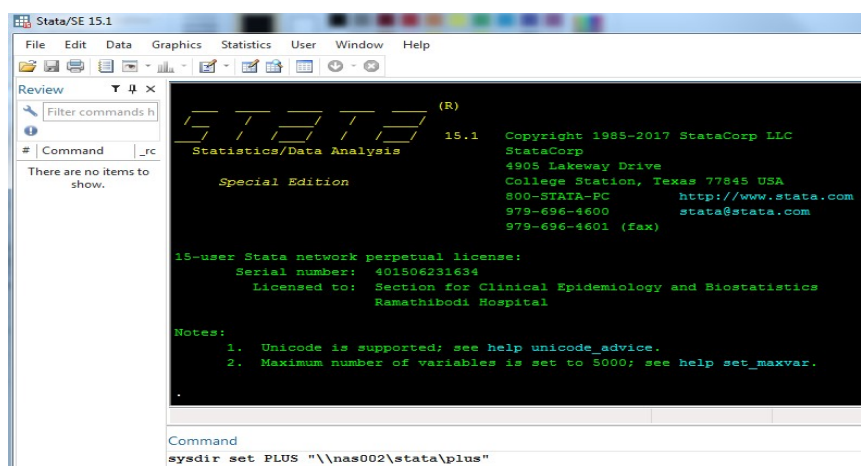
Stata/SE 15.1

File Edit Data Graphics Statistics User Window Help

Review

Filter commands h

# Command _rc

There are no items to show.

(R)

15.1 Copyright 1985-2017 StataCorp LLC

Statistics/Data Analysis StataCorp

4905 Lakeway Drive

Special Edition College Station, Texas 77845 USA

800-STATA-PC http://www.stata.com

979-696-4600 stata@stata.com

979-696-4601 (fax)

15-user Stata network perpetual license:

Serial number: 401506231634

Licensed to: Section for Clinical Epidemiology and Biostatistics

Ramathibodi Hospital

Notes:

1. Unicode is supported; see help unicode_advice.

2. Maximum number of variables is set to 5000; see help set_maxvar.

.

Command

sysdir set PLUS "\\nas002\stata\plus"